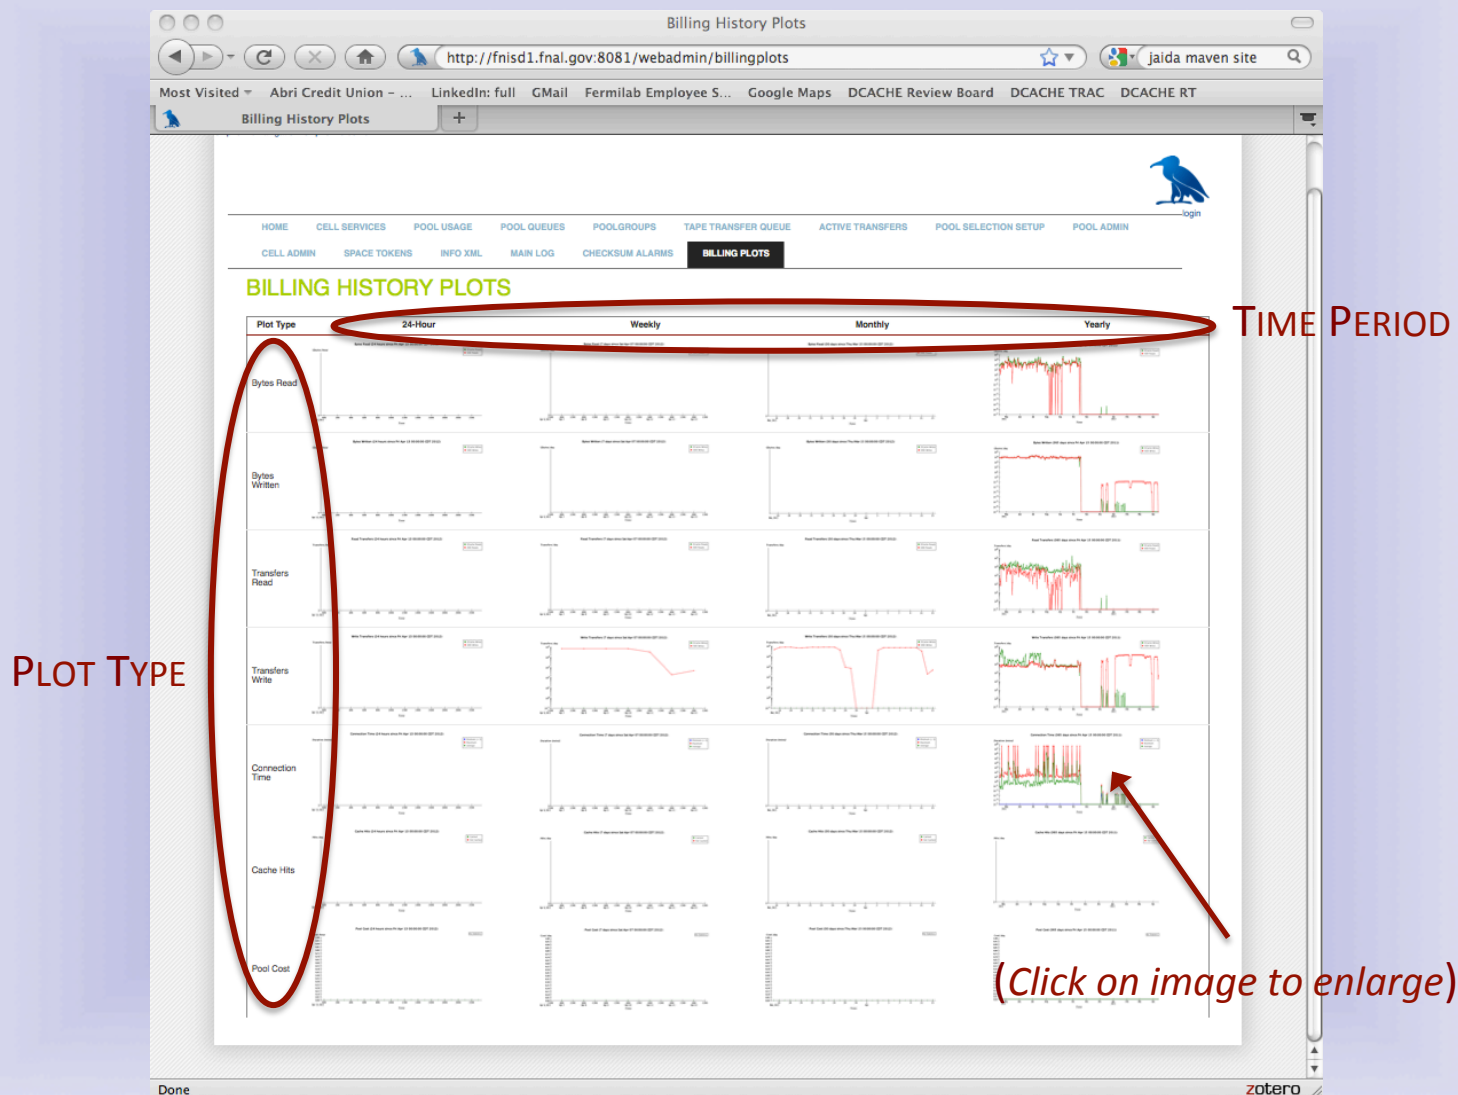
Billing History Plots

http://fnisd1.fnal.gov:8081/webadmin/billingplots

jaida maven site

Most Visited Abri Credit Union – ... LinkedIn: full GMail Fermilab Employee S... Google Maps DCACHE Review Board DCACHE TRAC DCACHE RT

Billing History Plots

login

HOME CELL SERVICES POOL USAGE POOL QUEUES POOLGROUPS TAPE TRANSFER QUEUE ACTIVE TRANSFERS POOL SELECTION SETUP POOL ADMIN

CELL ADMIN SPACE TOKENS INFO XML MAIN LOG CHECKSUM ALARMS BILLING PLOTS

BILLING HISTORY PLOTS

TIME PERIOD

| Plot Type | 24-Hour | Weekly | Monthly | Yearly |
|---|---|---|---|---|
| Bytes Read | | | | |
| Bytes Written | | | | |
| Transfers Read | | | | |
| Transfers Write | | | | |
| Connection Time | | | | |
| Cache Hits | | | | |
| Pool Cost | | | | |

PLOT TYPE

(Click on image to enlarge)

Done

zotero